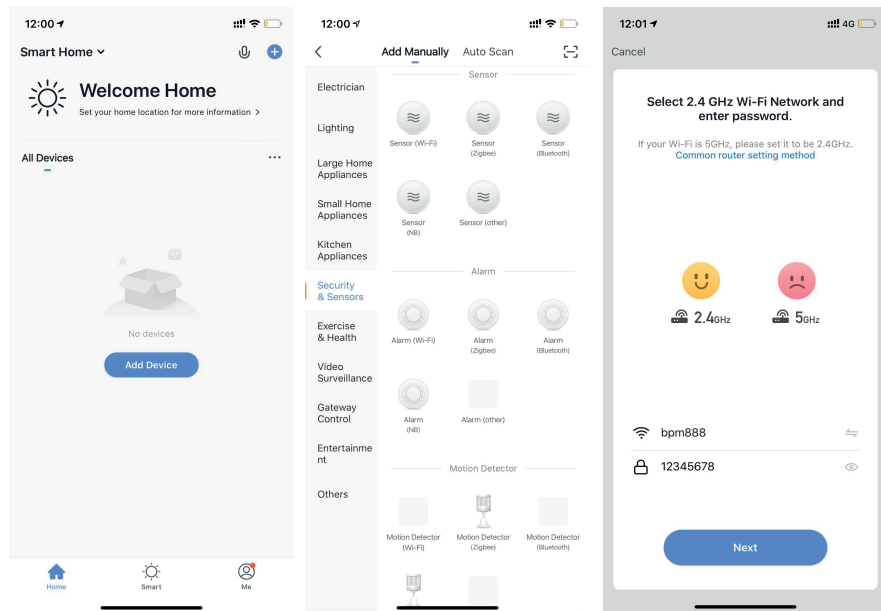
12:00

Smart Home

Welcome Home

Set your home location for more information >

All Devices

...

No devices

Add Device

Home

Smart

Me

12:00

<

Add Manually

Auto Scan

Electrician

Lighting

Large Home Appliances

Small Home Appliances

Kitchen Appliances

Security & Sensors

Exercise & Health

Video Surveillance

Gateway Control

Entertainment

Others

Sensor

Sensor (Wi-Fi)

Sensor (Zigbee)

Sensor (Bluetooth)

Sensor (NB)

Sensor (other)

Alarm

Alarm (Wi-Fi)

Alarm (Zigbee)

Alarm (Bluetooth)

Alarm (NB)

Alarm (other)

Motion Detector

Motion Detector (Wi-Fi)

Motion Detector (Zigbee)

Motion Detector (Bluetooth)

12:01

4G

Cancel

Select 2.4 GHz Wi-Fi Network and enter password.

If your Wi-Fi is 5GHz, please set it to be 2.4GHz.

Common router setting method

2.4GHz

5GHz

bpm888

12345678

Next